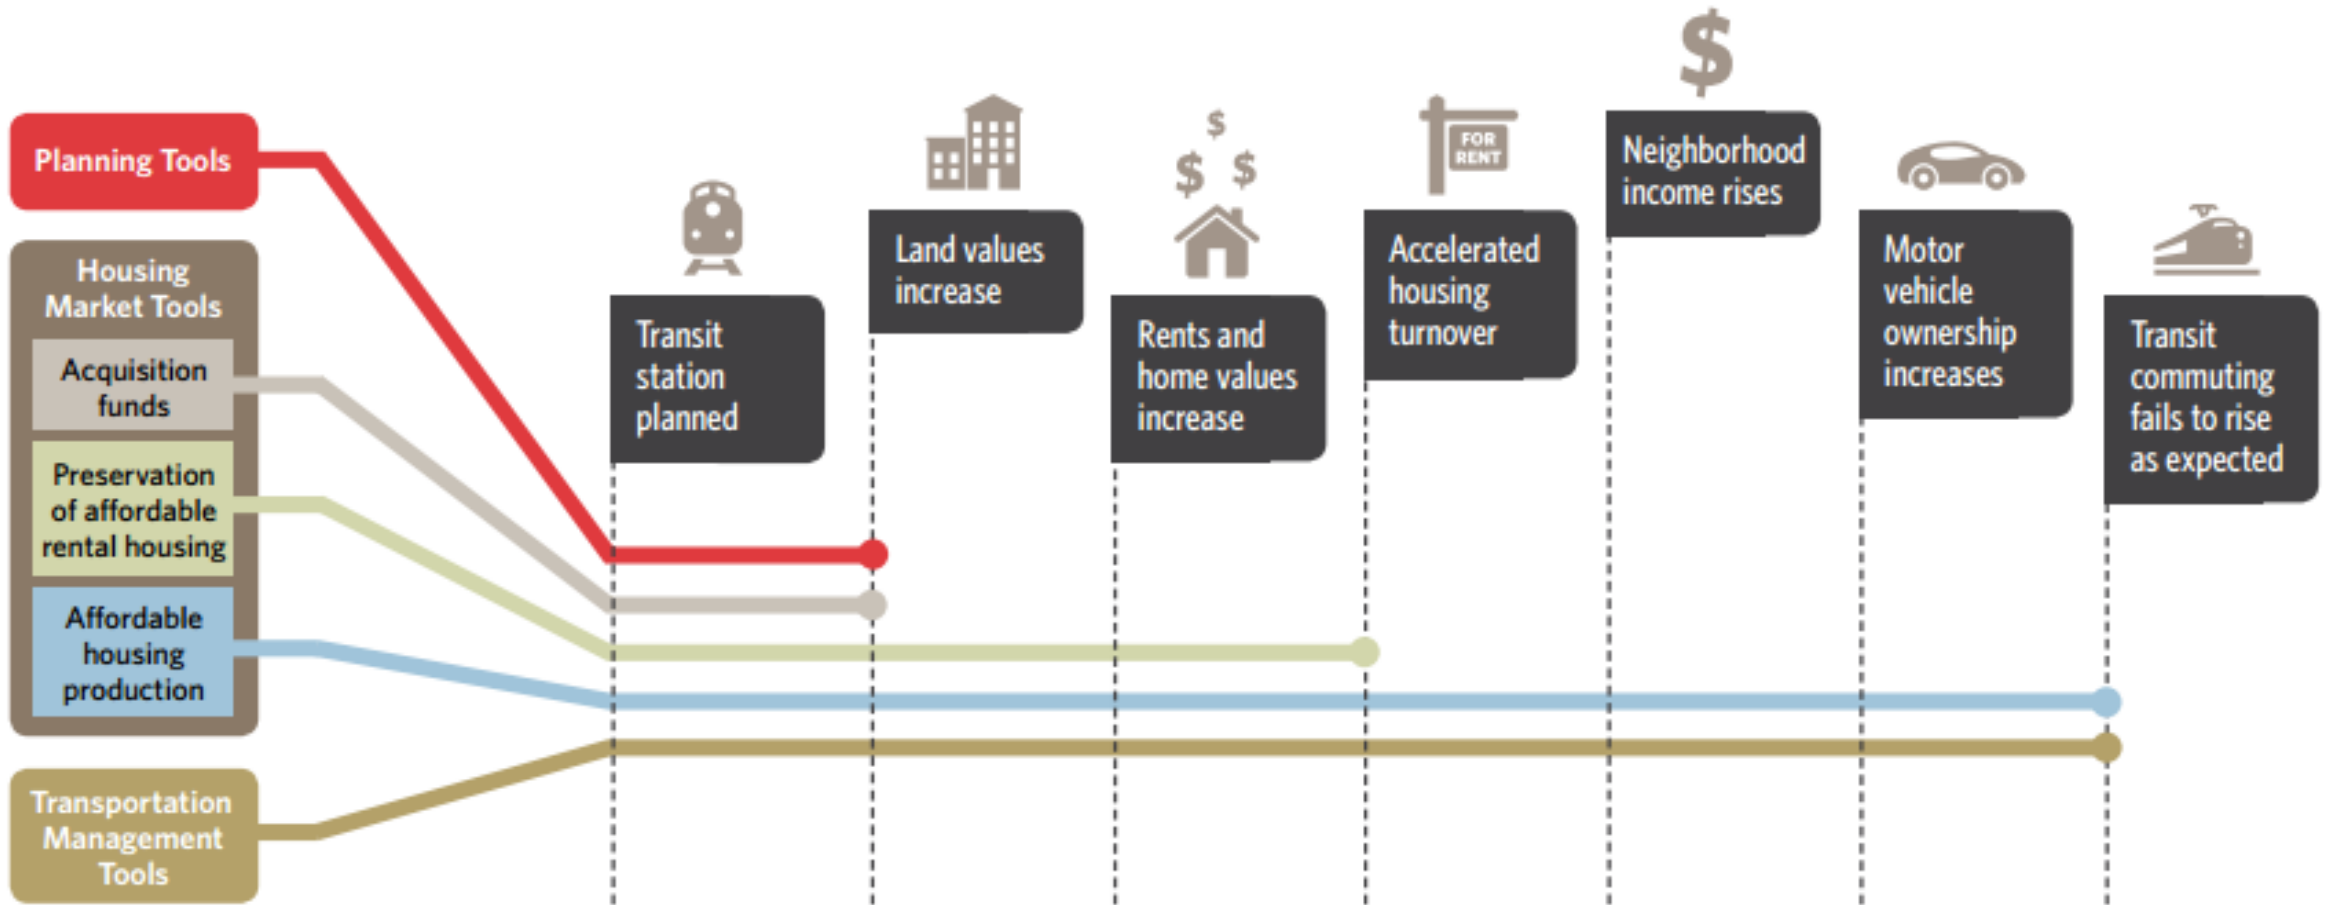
Planning Tools

Housing Market Tools

Acquisition funds

Preservation of affordable rental housing

Affordable housing production

Transportation Management Tools

Transit station planned

Land values increase

$ $ $

Rents and home values increase

FOR RENT

Accelerated housing turnover

$

Neighborhood income rises

Motor vehicle ownership increases

Transit commuting fails to rise as expected